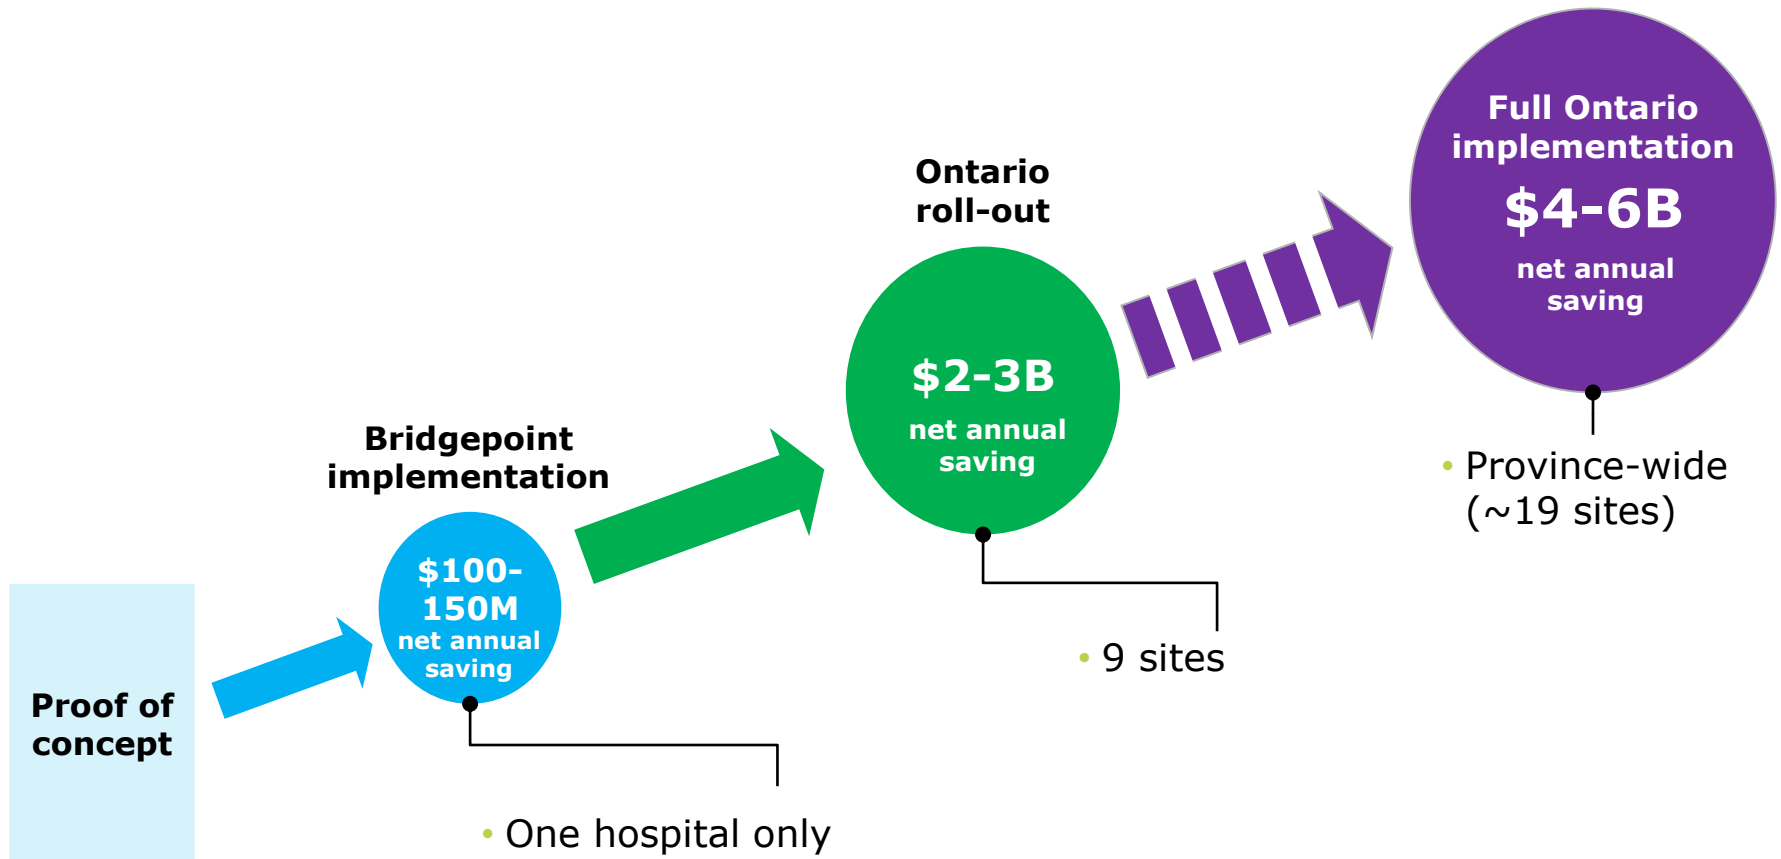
Full Ontario implementation
$4-6B
net annual saving

Ontario roll-out
$2-3B
net annual saving

Bridgepoint implementation
$100-150M
net annual saving

Proof of concept

• Province-wide (~19 sites)

• 9 sites

• One hospital only